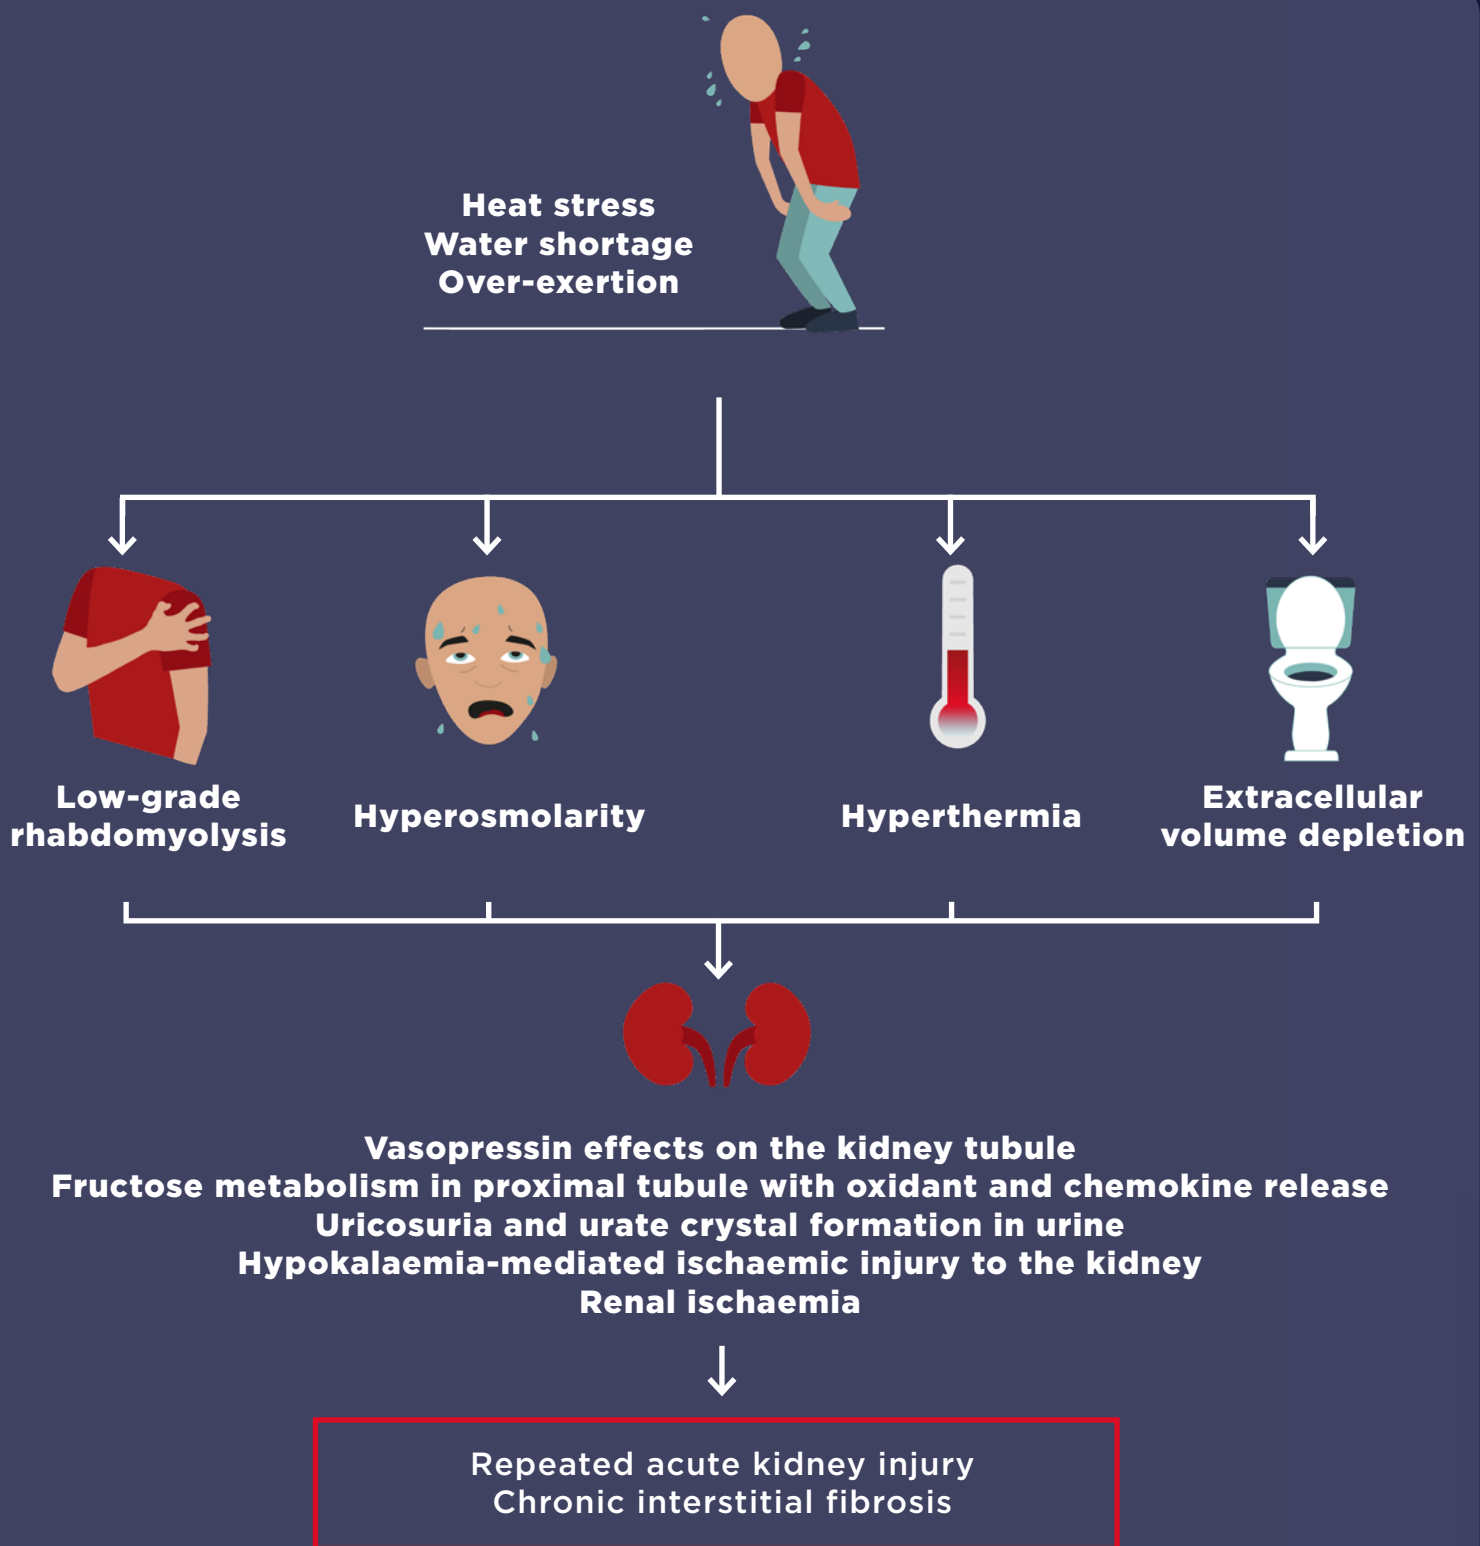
Heat stress
Water shortage
Over-exertion

Low-grade rhabdomyolysis

Hyperosmolarity

Hyperthermia

Extracellular volume depletion

Vasopressin effects on the kidney tubule
Fructose metabolism in proximal tubule with oxidant and chemokine release
Uricosuria and urate crystal formation in urine
Hypokalaemia-mediated ischaemic injury to the kidney
Renal ischaemia

Repeated acute kidney injury
Chronic interstitial fibrosis